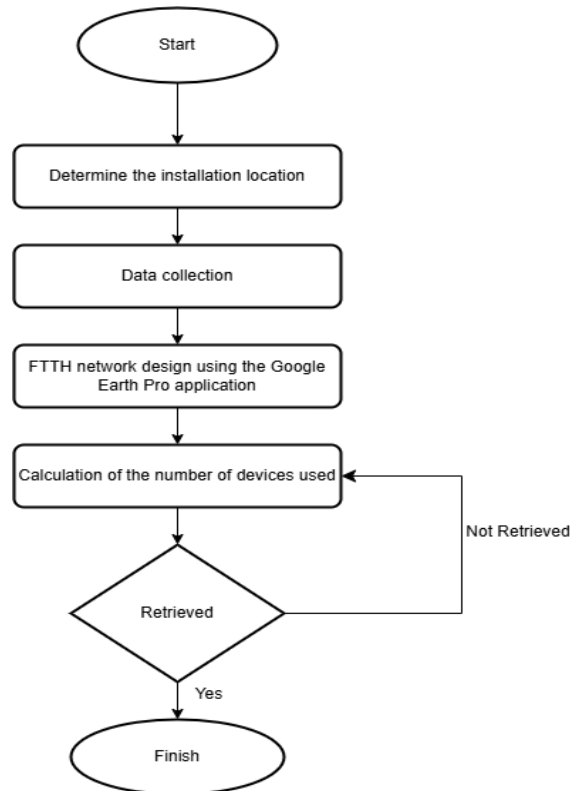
Start

Determine the installation location

Data collection

FTTH network design using the Google Earth Pro application

Calculation of the number of devices used

Not Retrieved

Retrieved

Yes

Finish